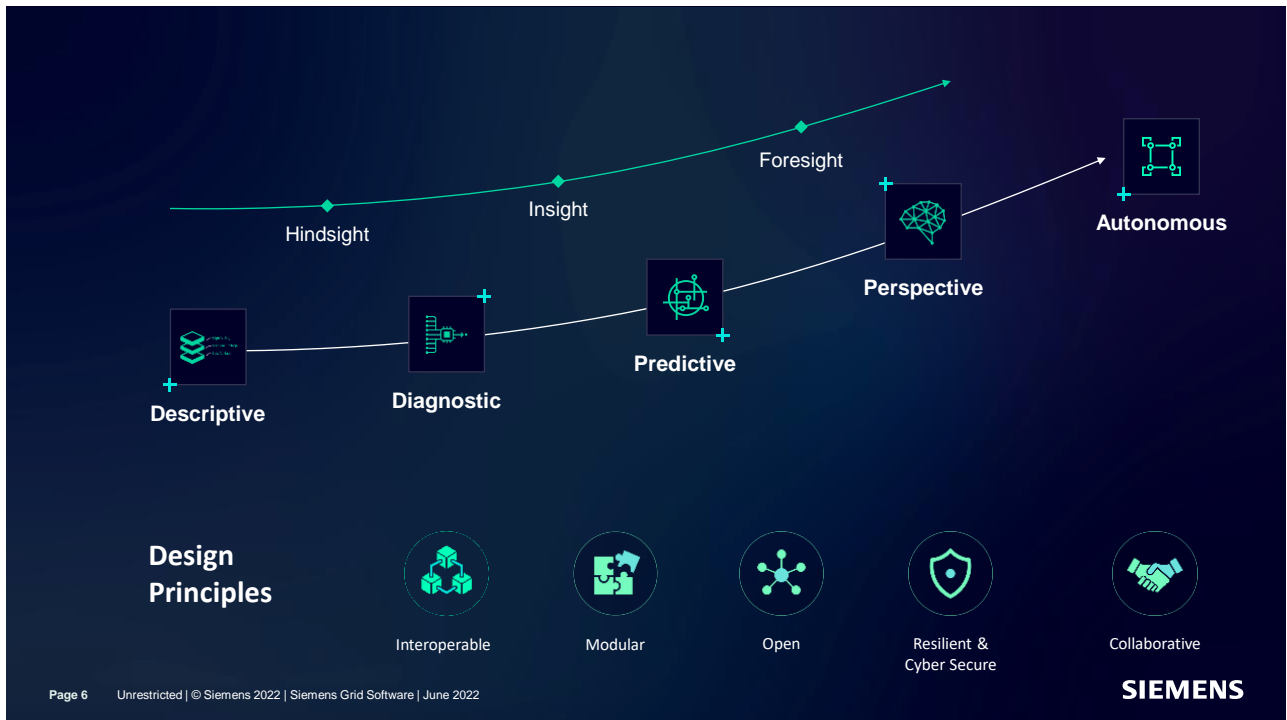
Hindsight

Insight

Foresight

Descriptive

Diagnostic

Predictive

Perspective

Autonomous

Design Principles

Interoperable

Modular

Open

Resilient & Cyber Secure

Collaborative

Page 6 Unrestricted | © Siemens 2022 | Siemens Grid Software | June 2022

SIEMENS